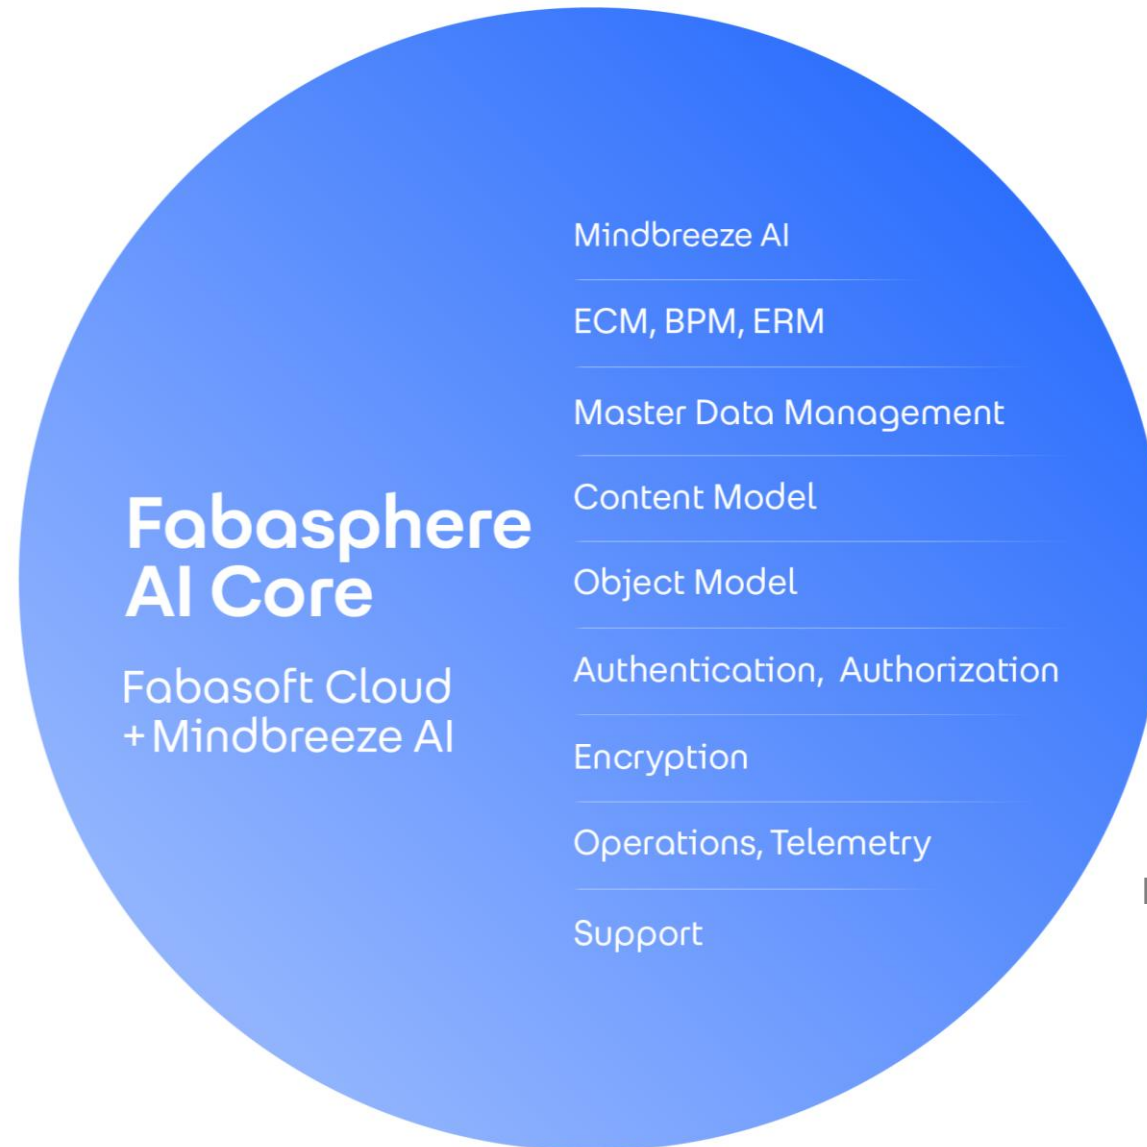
Fabasphere AI Core

Fabasoft Cloud
+ Mindbreeze AI

Mindbreeze AI

ECM, BPM, ERM

Master Data Management

Content Model

Object Model

Authentication, Authorization

Encryption

Operations, Telemetry

Support